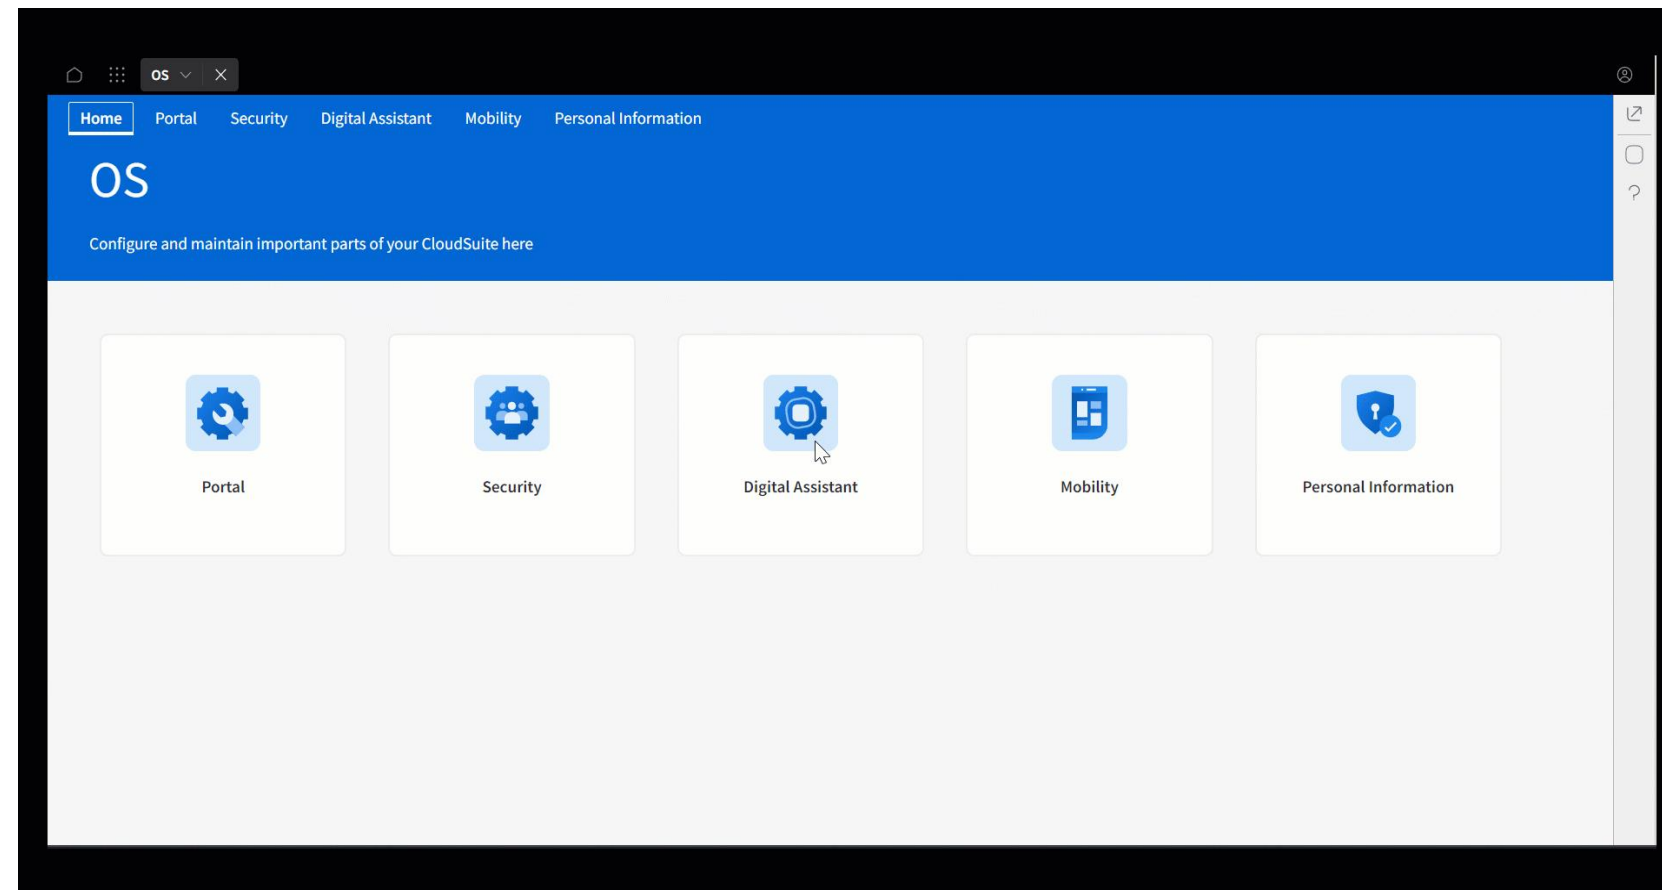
OS

Home Portal Security Digital Assistant Mobility Personal Information

OS

Configure and maintain important parts of your CloudSuite here

Portal

Security

Digital Assistant

Mobility

Personal Information